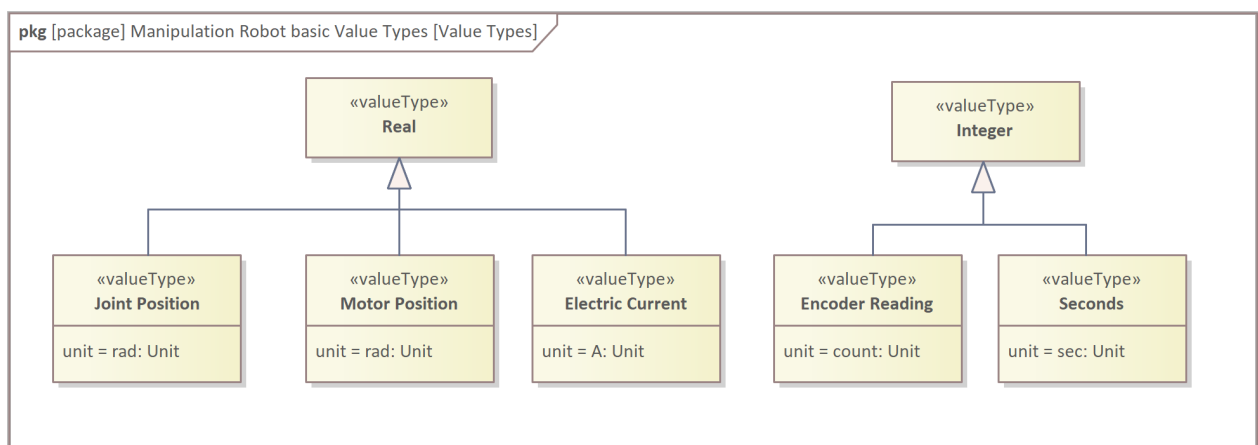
pkg [package] Manipulation Robot basic Value Types [Value Types]

«valueType»
Real

«valueType»
Integer

«valueType»
Joint Position

unit = rad: Unit

«valueType»
Motor Position

unit = rad: Unit

«valueType»
Electric Current

unit = A: Unit

«valueType»
Encoder Reading

unit = count: Unit

«valueType»
Seconds

unit = sec: Unit